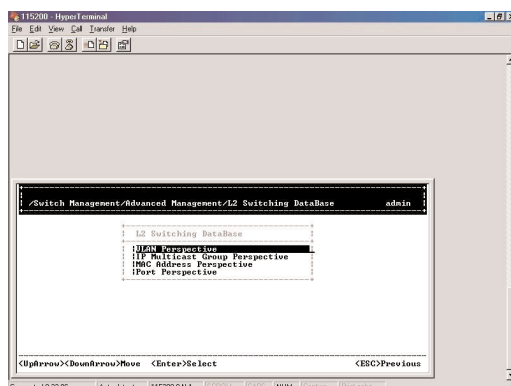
115200 - HyperTerminal

File Edit View Call Transfer Help

/Switch Management/Advanced Management/L2 Switching DataBase admin

L2 Switching DataBase

VLAN Perspective
IP Multicast Group Perspective
MAC Address Perspective
Port Perspective

<UpArrow><DownArrow>Move <Enter>Select <ESC>Previous

Connected 0:00:00 Auto detect 115200 8-N-1 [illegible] NUM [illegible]